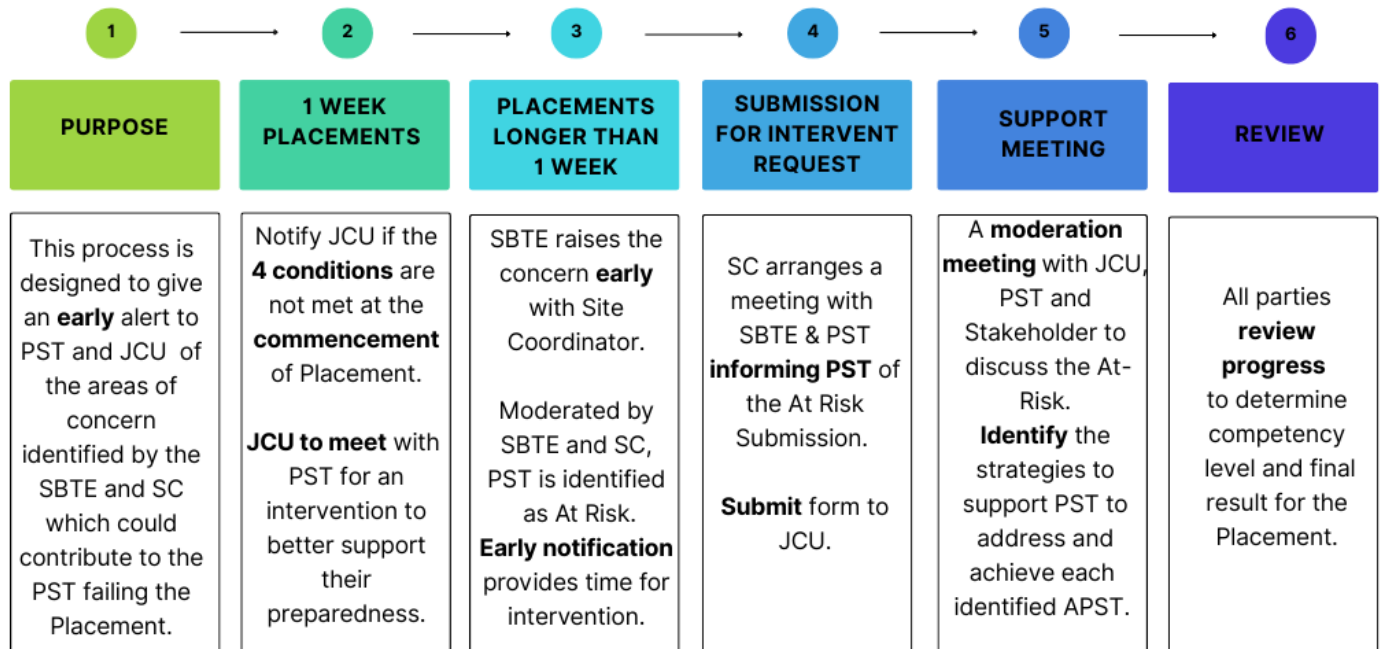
1

PURPOSE

This process is designed to give an early alert to PST and JCU of the areas of concern identified by the SBTE and SC which could contribute to the PST failing the Placement.

2

1 WEEK PLACEMENTS

Notify JCU if the 4 conditions are not met at the commencement of Placement.

JCU to meet with PST for an intervention to better support their preparedness.

3

PLACEMENTS LONGER THAN 1 WEEK

SBTE raises the concern early with Site Coordinator.

Moderated by SBTE and SC, PST is identified as At Risk. Early notification provides time for intervention.

4

SUBMISSION FOR INTERVENT REQUEST

SC arranges a meeting with SBTE & PST informing PST of the At Risk Submission.

Submit form to JCU.

5

SUPPORT MEETING

A moderation meeting with JCU, PST and Stakeholder to discuss the At-Risk. Identify the strategies to support PST to address and achieve each identified APST.

6

REVIEW

All parties review progress to determine competency level and final result for the Placement.